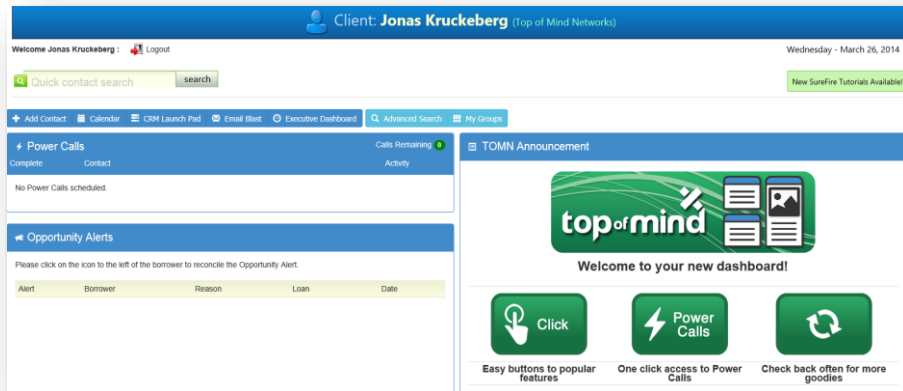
Client: Jonas Kruckeberg (Top of Mind Networks)

Welcome Jonas Kruckeberg : Logout

Wednesday - March 26, 2014

Quick contact search search

New SureFire Tutorials Available!

Add Contact Calendar CRM Launch Pad Email Blast Executive Dashboard Advanced Search My Groups

Power Calls

Calls Remaining 0

Complete Contact Activity

No Power Calls scheduled.

Opportunity Alerts

Please click on the icon to the left of the borrower to reconcile the Opportunity Alert.

| Alert | Borrower | Reason | Loan | Date |
|---|---|---|---|---|

TOMN Announcement

top of mind

Welcome to your new dashboard!

Click

Easy buttons to popular features

Power Calls

One click access to Power Calls

Check back often for more goodies